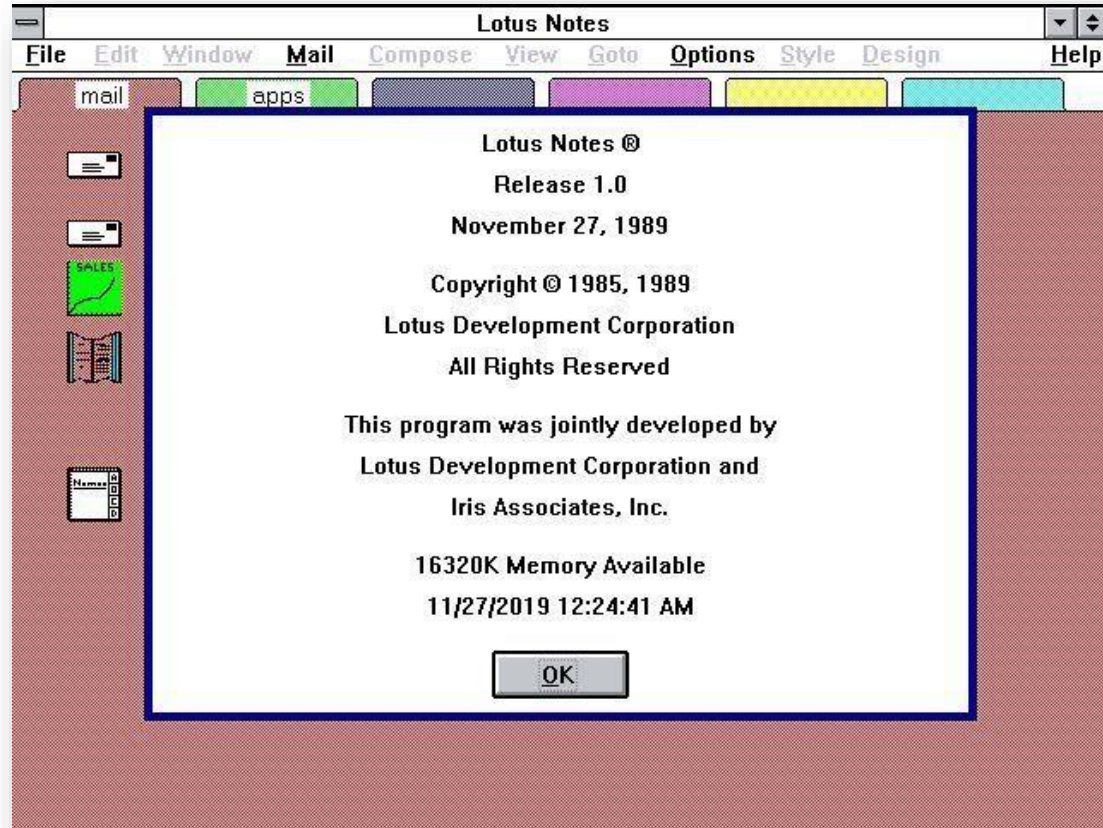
Lotus Notes

File Edit Window Mail Compose View Goto Options Style Design Help

mail apps

SALES

Names

Lotus Notes ®

Release 1.0

November 27, 1989

Copyright © 1985, 1989

Lotus Development Corporation

All Rights Reserved

This program was jointly developed by

Lotus Development Corporation and

Iris Associates, Inc.

16320K Memory Available

11/27/2019 12:24:41 AM

OK